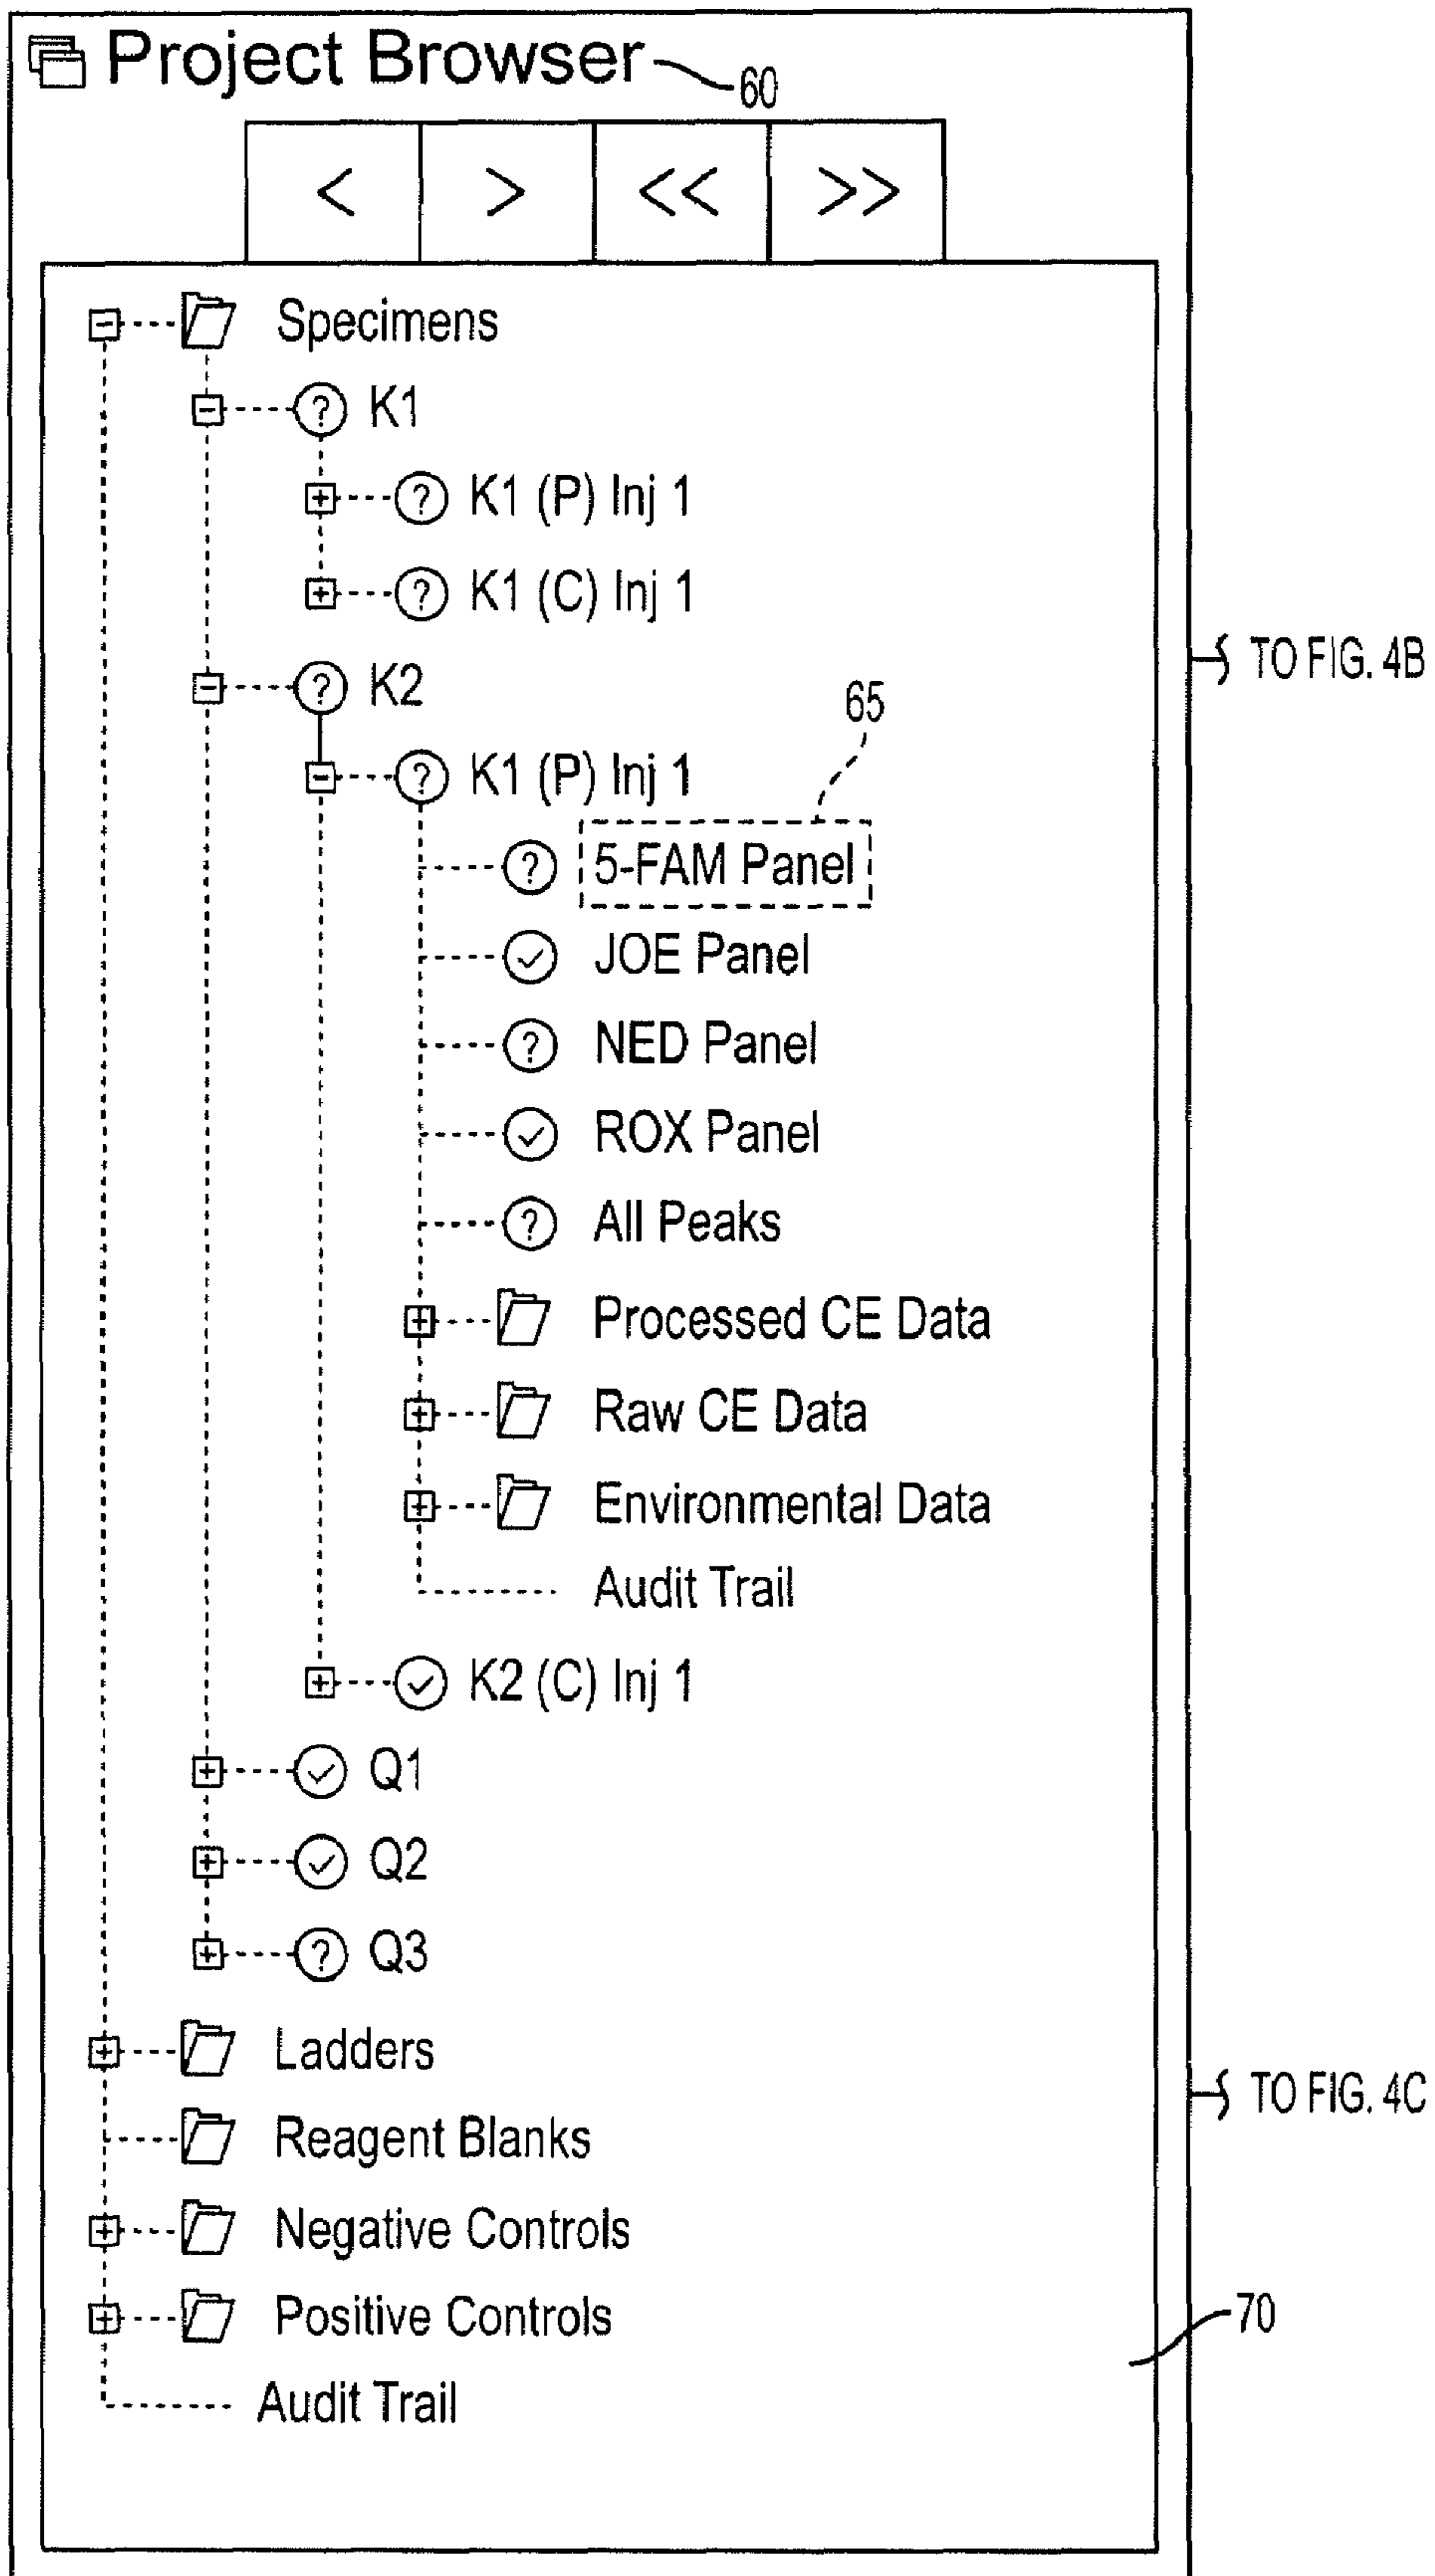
Project Browser 60

< > << >>

Specimens
K1
K1 (P) Inj 1
K1 (C) Inj 1
K2
65
K1 (P) Inj 1
5-FAM Panel
JOE Panel
NED Panel
ROX Panel
All Peaks
Processed CE Data
Raw CE Data
Environmental Data
Audit Trail
K2 (C) Inj 1
Q1
Q2
Q3
Ladders
Reagent Blanks
Negative Controls
Positive Controls
Audit Trail

TO FIG. 4B
TO FIG. 4C
70